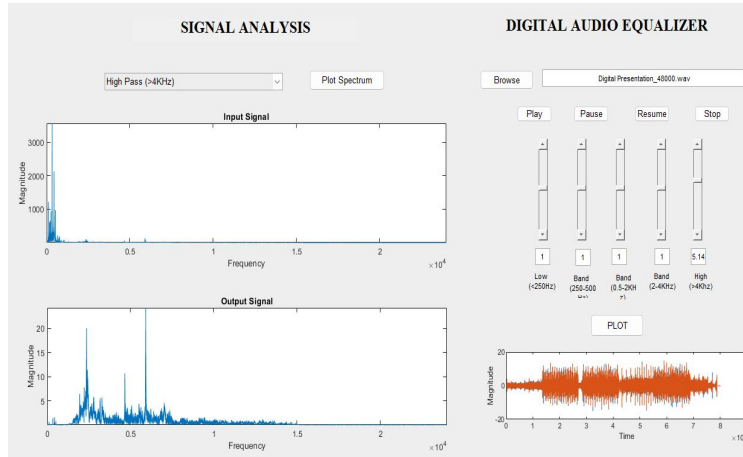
SIGNAL ANALYSIS

DIGITAL AUDIO EQUALIZER

High Pass (>4KHz)

Plot Spectrum

Browse

Digital Presentation_48000.wav

Input Signal

3000

2000

1000

Magnitude

0

0.5

1

1.5

2

Frequency

$\times 10^4$

Play

Pause

Resume

Stop

1

1

1

1

5.14

Low (<250Hz)

Band (250-500 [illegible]

Band (0.5-2KH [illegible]

Band (2-4KHz)

High (>4Khz)

PLOT

Output Signal

20

15

10

5

Magnitude

0

0.5

1

1.5

2

Frequency

$\times 10^4$

20

0

-20

Magnitude

0

1

2

3

4

5

6

7

8

Time

$\times 10$